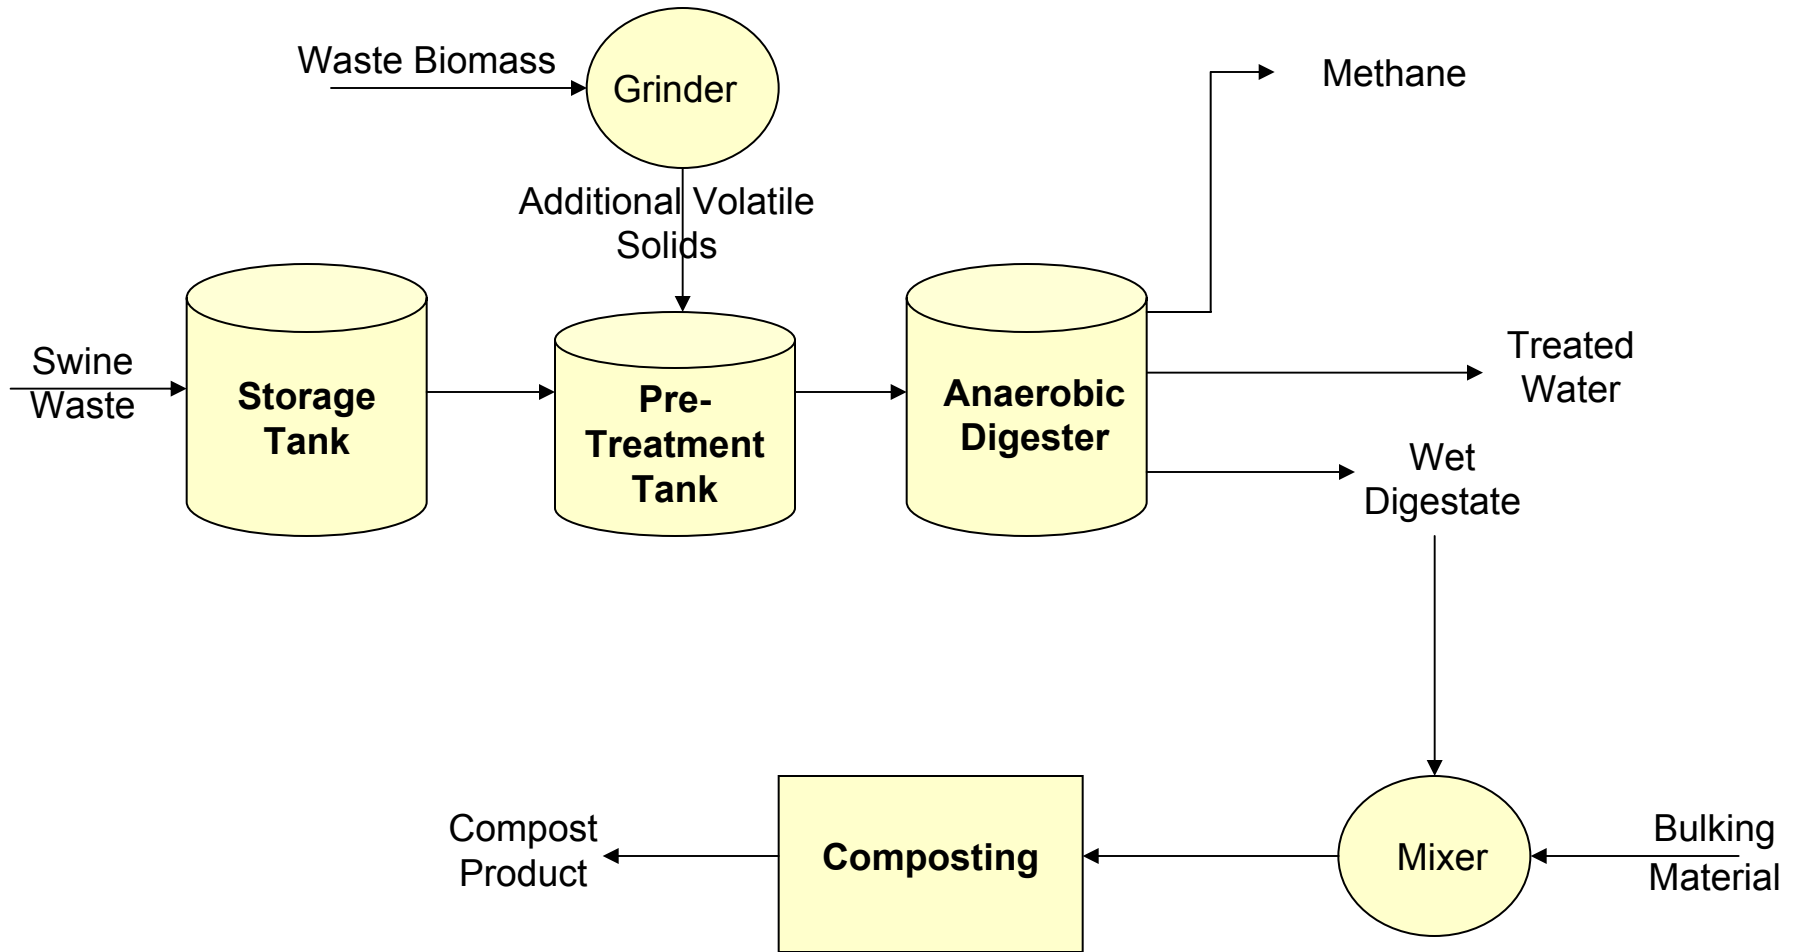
Waste Biomass

Grinder

Methane

Additional Volatile Solids

Swine Waste

Storage Tank

Pre-Treatment Tank

Anaerobic Digester

Treated Water

Wet Digestate

Compost Product

Composting

Mixer

Bulking Material